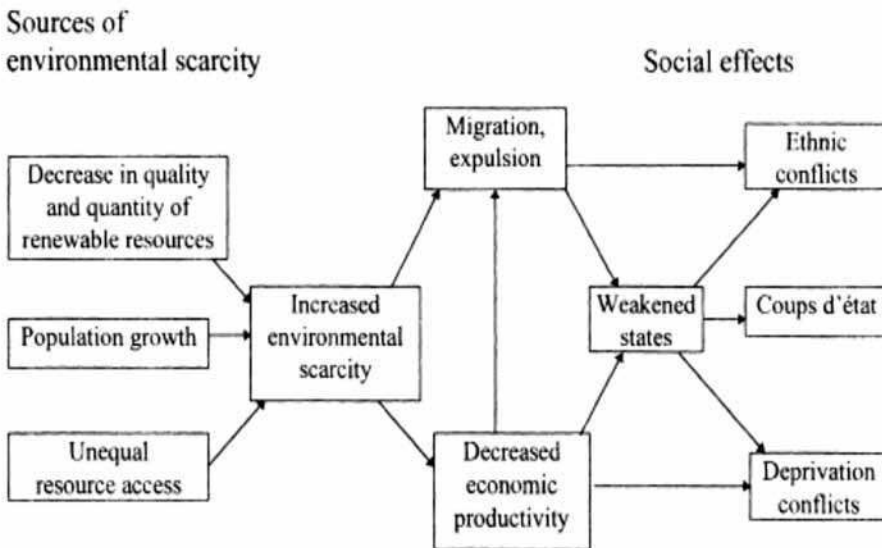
Sources of environmental scarcity

Social effects

Decrease in quality and quantity of renewable resources

Population growth

Unequal resource access

Increased environmental scarcity

Migration, expulsion

Decreased economic productivity

Weakened states

Ethnic conflicts

Coups d'état

Deprivation conflicts